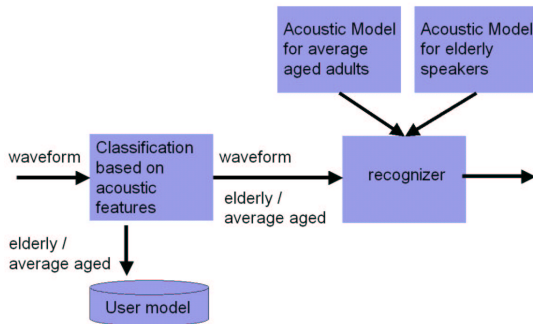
Acoustic Model for average aged adults

Acoustic Model for elderly speakers

waveform

Classification based on acoustic features

waveform

elderly / average aged

recognizer

elderly / average aged

User model